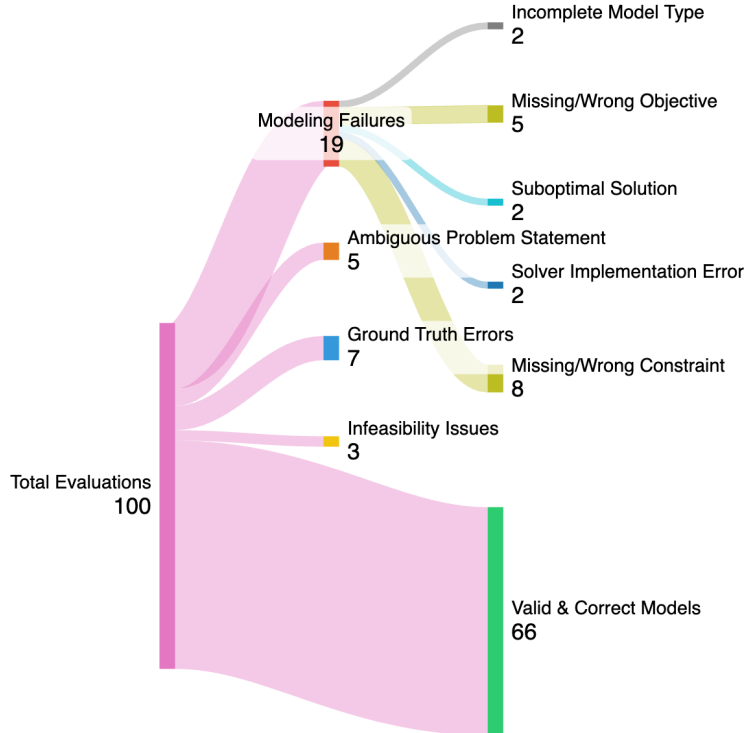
Incomplete Model Type
2

Modeling Failures
19

Missing/Wrong Objective
5

Suboptimal Solution
2

Ambiguous Problem Statement
5

Solver Implementation Error
2

Ground Truth Errors
7

Missing/Wrong Constraint
8

Infeasibility Issues
3

Total Evaluations
100

Valid & Correct Models
66